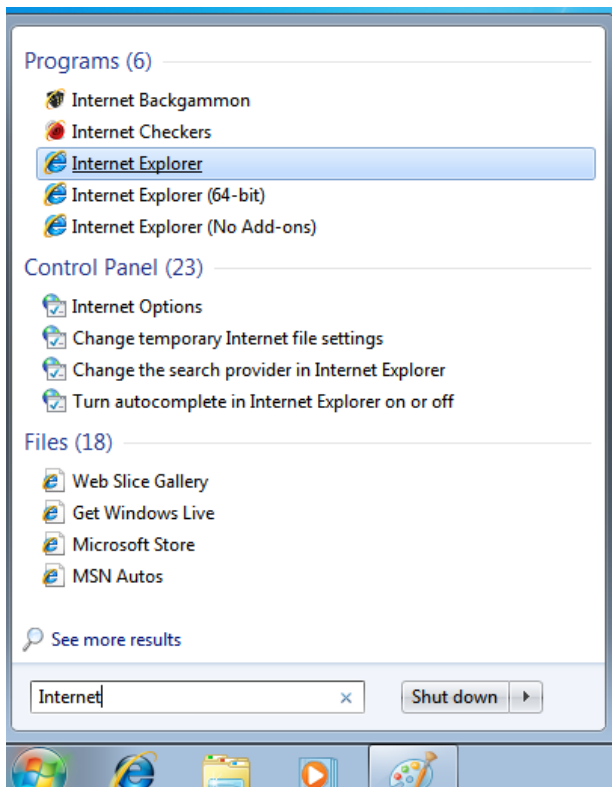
Programs (6)

Internet Backgammon
Internet Checkers
Internet Explorer
Internet Explorer (64-bit)
Internet Explorer (No Add-ons)

Control Panel (23)

Internet Options
Change temporary Internet file settings
Change the search provider in Internet Explorer
Turn autocomplete in Internet Explorer on or off

Files (18)

Web Slice Gallery
Get Windows Live
Microsoft Store
MSN Autos

See more results

Internet ×

Shut down